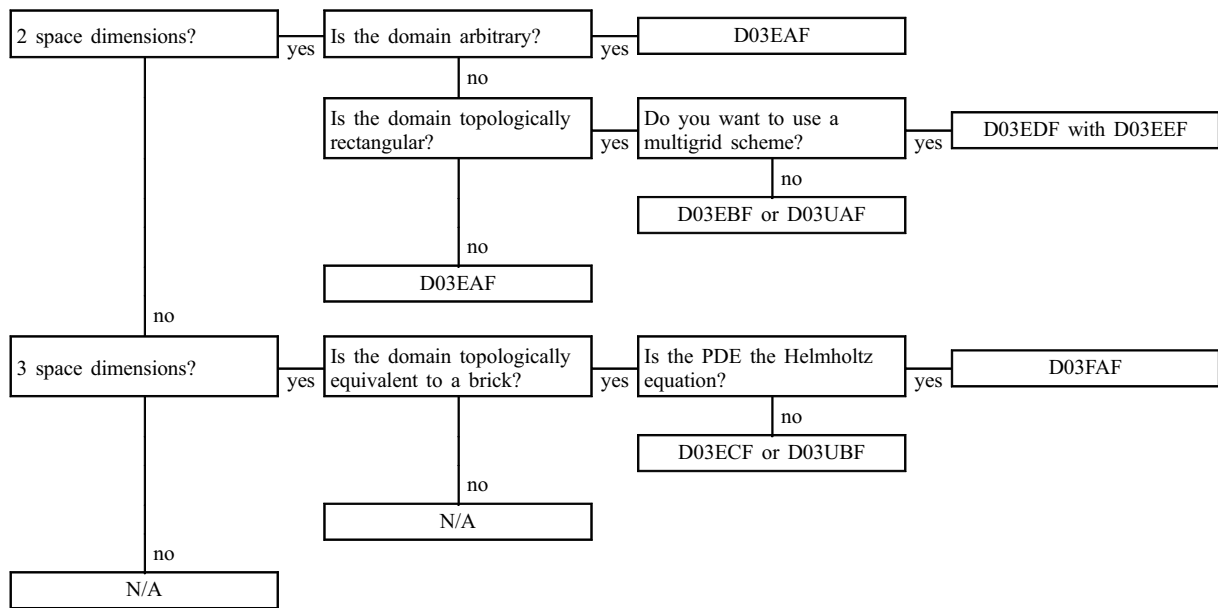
2 space dimensions?

yes

Is the domain arbitrary?

yes

D03EAF

no

Is the domain topologically rectangular?

yes

Do you want to use a multigrid scheme?

yes

D03EDF with D03EEF

no

D03EBF or D03UAF

no

D03EAF

no

3 space dimensions?

yes

Is the domain topologically equivalent to a brick?

yes

Is the PDE the Helmholtz equation?

yes

D03FAF

no

D03ECF or D03UBF

no

N/A

no

N/A